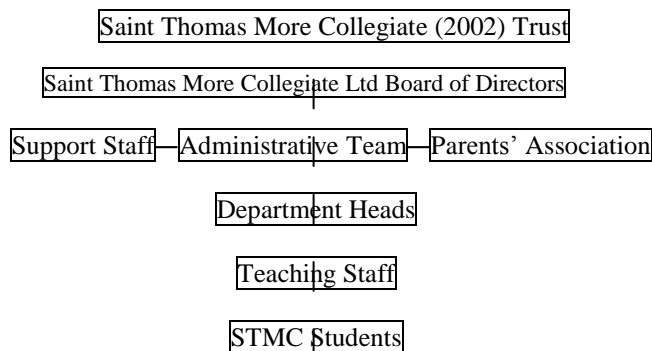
Saint Thomas More Collegiate (2002) Trust

Saint Thomas More Collegiate Ltd Board of Directors

Support Staff

Administrative Team

Parents' Association

Department Heads

Teaching Staff

STMC Students